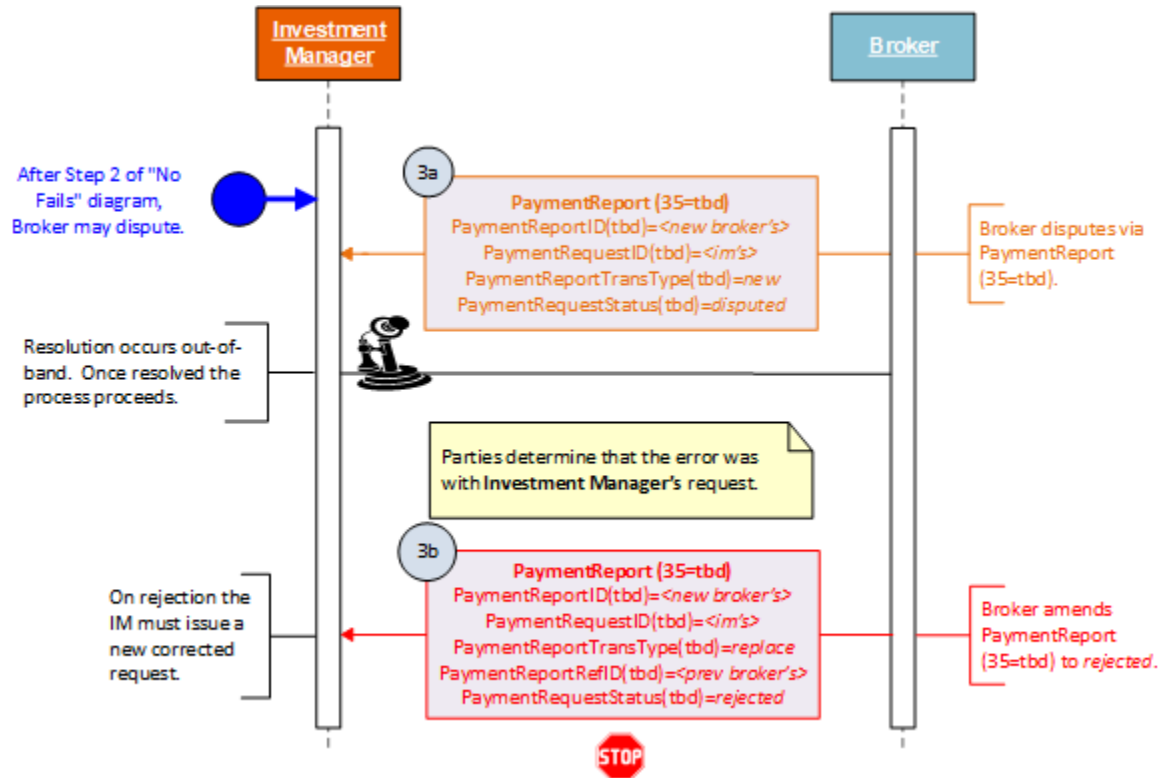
Investment Manager

Broker

After Step 2 of "No Fails" diagram, Broker may dispute.

3a

PaymentReport (35=tbd)
PaymentReportID(tbd)=<new broker's>
PaymentRequestID(tbd)=<im's>
PaymentReportTransType(tbd)=new
PaymentRequestStatus(tbd)=disputed

Broker disputes via PaymentReport (35=tbd).

Resolution occurs out-of-band. Once resolved the process proceeds.

Parties determine that the error was with Investment Manager's request.

3b

PaymentReport (35=tbd)
PaymentReportID(tbd)=<new broker's>
PaymentRequestID(tbd)=<im's>
PaymentReportTransType(tbd)=replace
PaymentReportRefID(tbd)=<prev broker's>
PaymentRequestStatus(tbd)=rejected

On rejection the IM must issue a new corrected request.

Broker amends PaymentReport (35=tbd) to rejected.

STOP